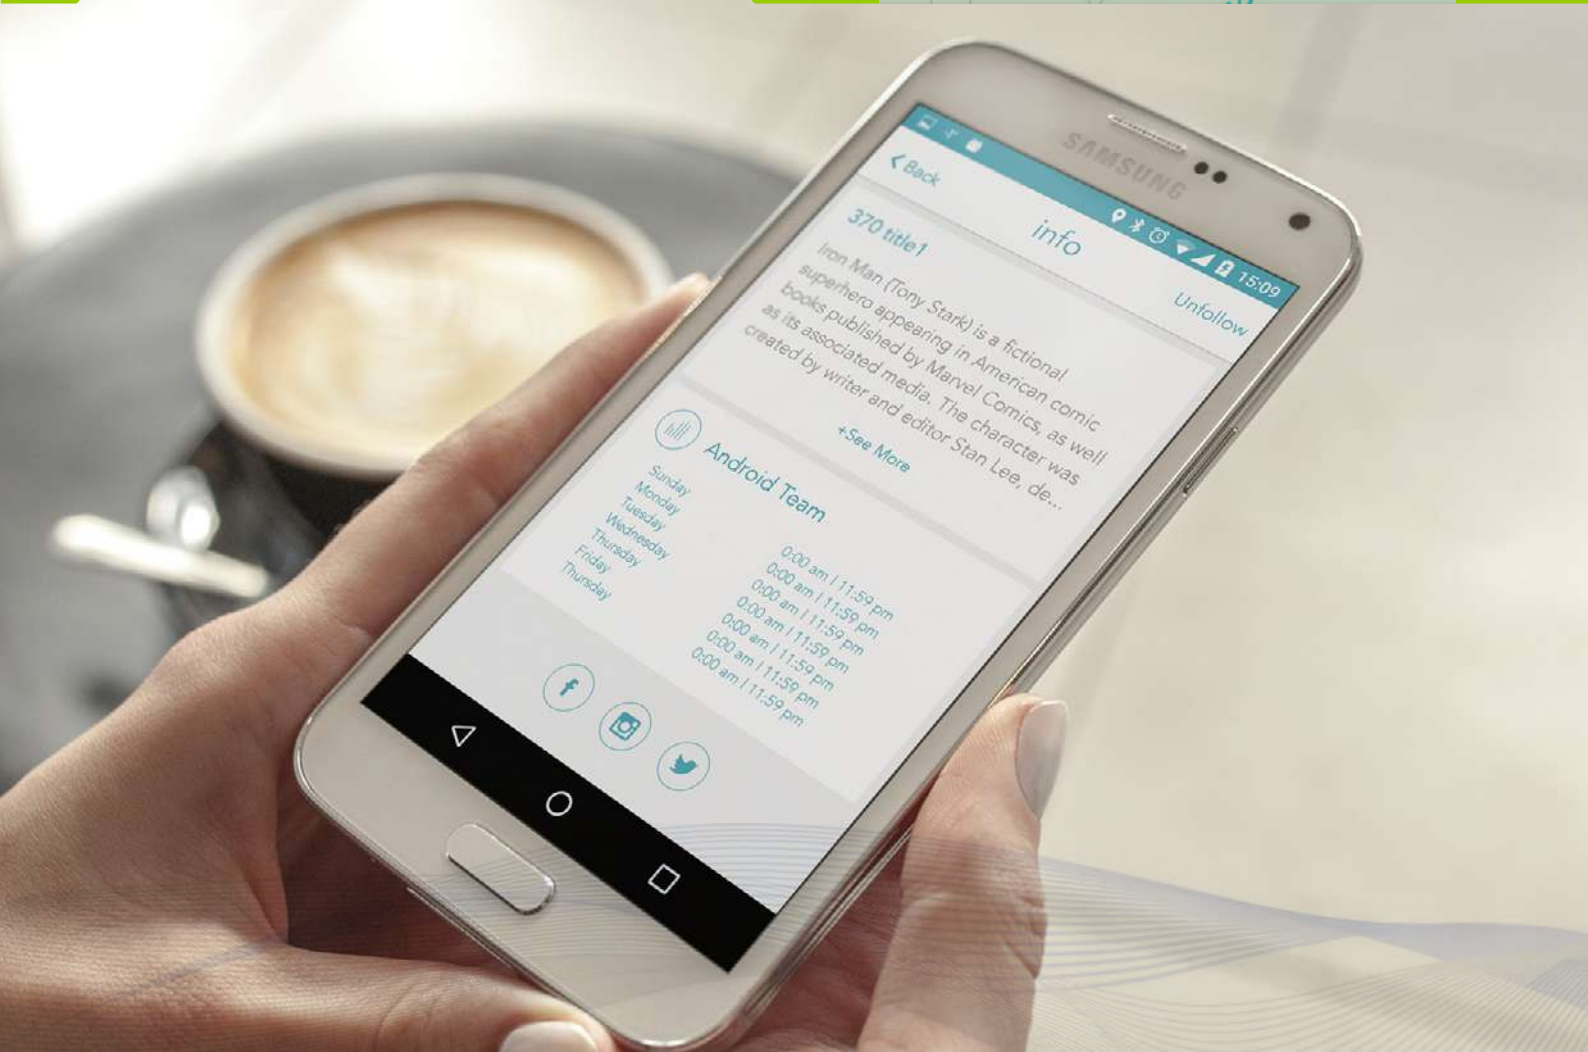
SAMSUNG

15:09

< Back

info

Unfollow

370 title1

Iron Man (Tony Stark) is a fictional superhero appearing in American comic books published by Marvel Comics, as well as its associated media. The character was created by writer and editor Stan Lee, de...

+See More

Android Team

| | |
|---|---|
| Sunday | 0:00 am / 11:59 pm |
| Monday | 0:00 am / 11:59 pm |
| Tuesday | 0:00 am / 11:59 pm |
| Wednesday | 0:00 am / 11:59 pm |
| Thursday | 0:00 am / 11:59 pm |
| Friday | 0:00 am / 11:59 pm |
| Thursday | 0:00 am / 11:59 pm |

f